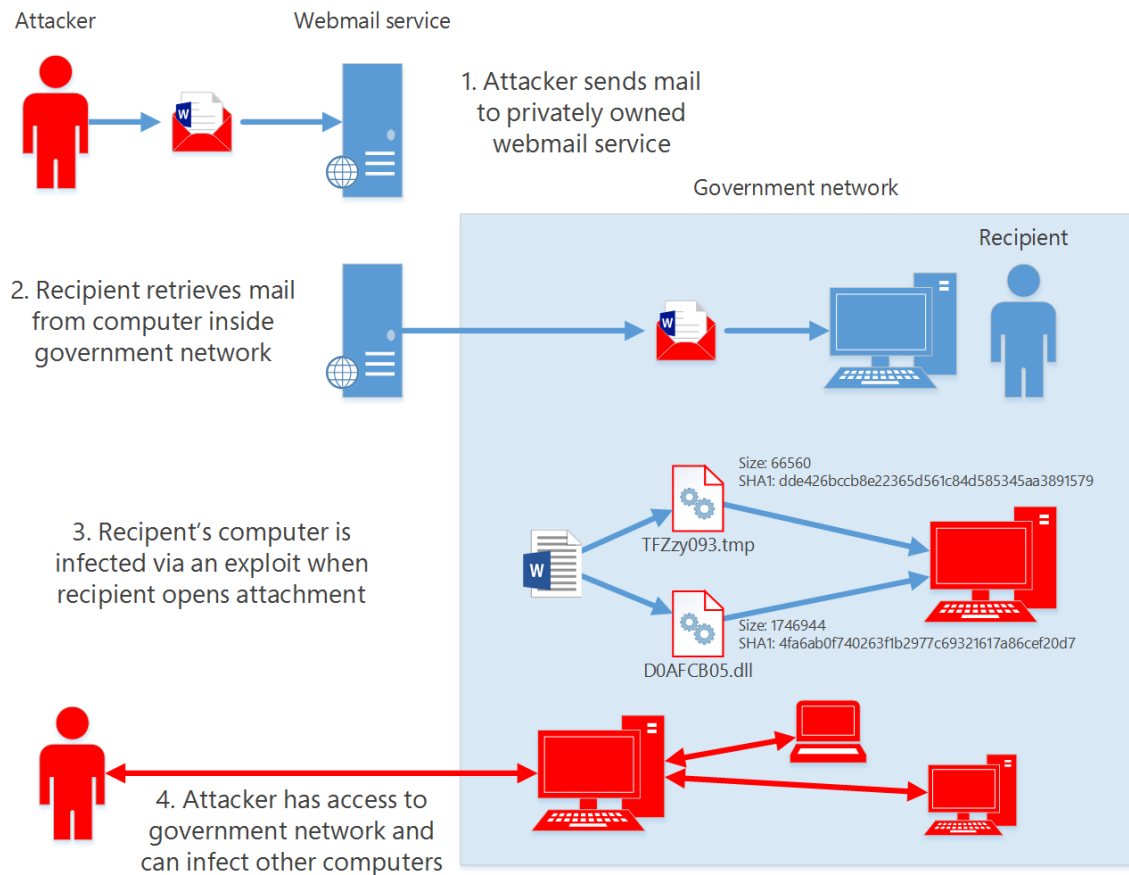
Attacker

Webmail service

1. Attacker sends mail to privately owned webmail service

Government network

Recipient

2. Recipient retrieves mail from computer inside government network

Size: 66560
SHA1: dde426bccb8e22365d561c84d585345aa3891579

TFZzy093.tmp

3. Recipent's computer is infected via an exploit when recipient opens attachment

Size: 1746944
SHA1: 4fa6ab0f740263f1b2977c69321617a86cef20d7

D0AFCB05.dll

4. Attacker has access to government network and can infect other computers